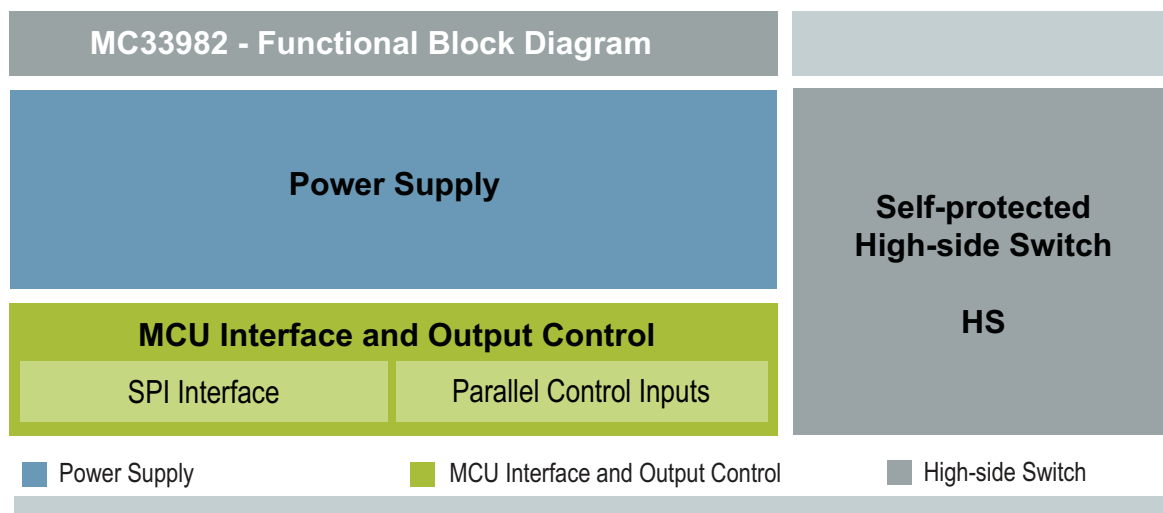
MC33982 - Functional Block Diagram

Power Supply

MCU Interface and Output Control

SPI Interface

Parallel Control Inputs

Self-protected High-side Switch

HS

Power Supply

MCU Interface and Output Control

High-side Switch